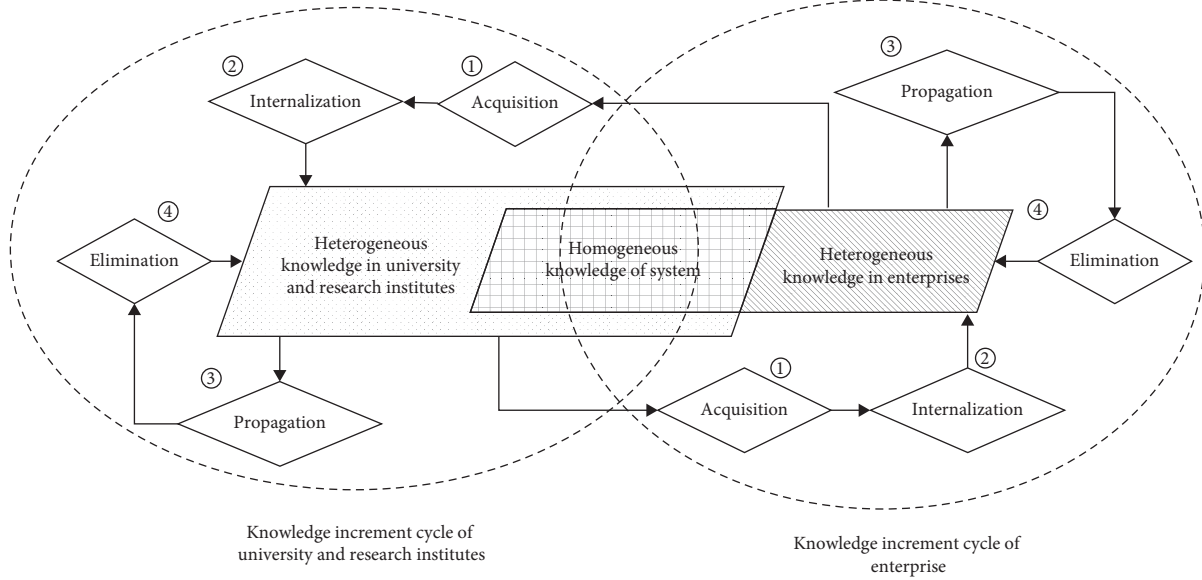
② Internalization

① Acquisition

③ Propagation

④ Elimination

Heterogeneous knowledge in university and research institutes

Homogeneous knowledge of system

Heterogeneous knowledge in enterprises

④ Elimination

③ Propagation

① Acquisition

② Internalization

Knowledge increment cycle of university and research institutes

Knowledge increment cycle of enterprise